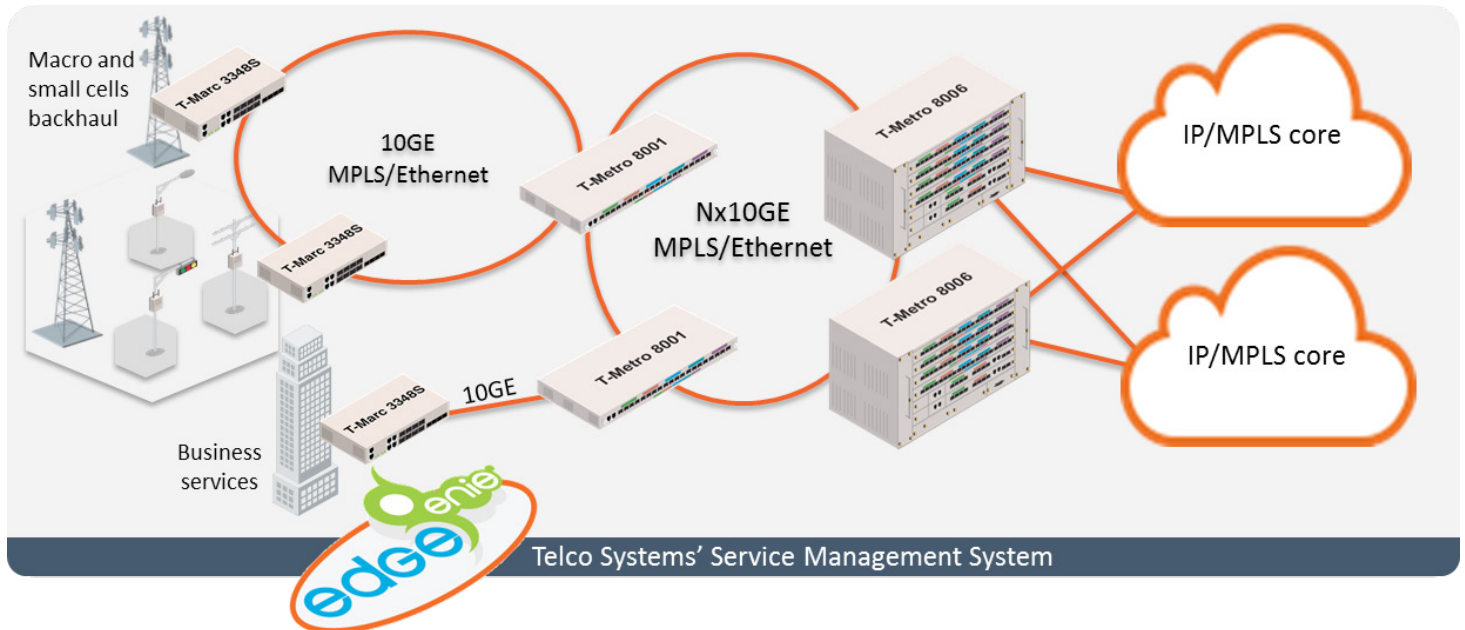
Macro and small cells backhaul

T-Marc 3348S

10GE MPLS/Ethernet

T-Metro 8001

Nx10GE MPLS/Ethernet

T-Metro 8006

IP/MPLS core

T-Marc 3348S

T-Metro 8006

IP/MPLS core

T-Metro 8001

10GE

T-Marc 3348S

Business services

edge enie

Telco Systems' Service Management System